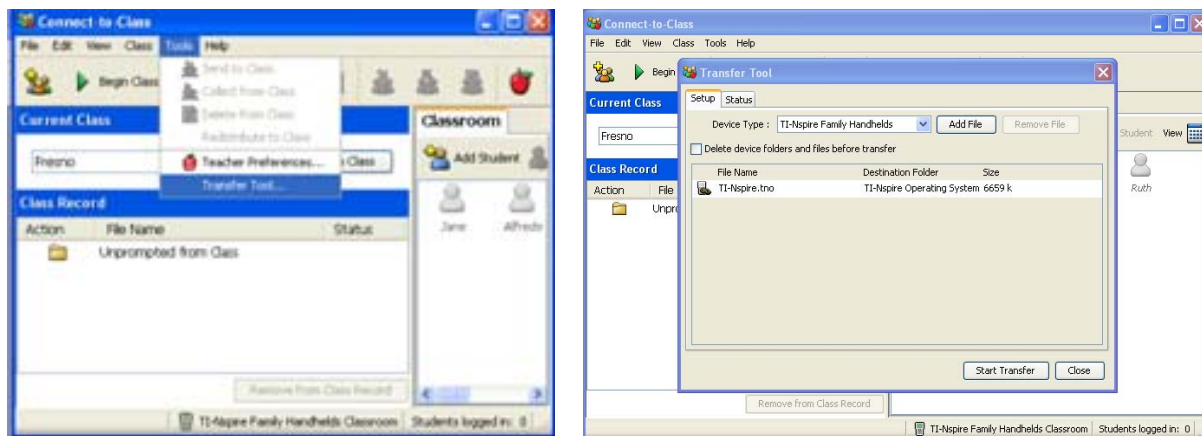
Connect-to-Class

File Edit View Class Tools Help

Begin Class

Send to Class...
Collect from Class...
Delete from Class...
Redistribute to Class
Teacher Preferences...
Transfer Tool...

Current Class

Fresno

Class

Classroom

Add Student

Jane

Alfredo

Class Record

| Action | File Name | Status |
|---|---|---|
| | Unprompted from Class | |

Remove from Class Record

TI-Nspire Family Handhelds Classroom

Students logged in: 0

Connect-to-Class

File Edit View Class Tools Help

Begin

Transfer Tool

Setup Status

Device Type : TI-Nspire Family Handhelds

Add File

Remove File

Delete device folders and files before transfer

| File Name | Destination Folder | Size |
|---|---|---|
| TI-Nspire.tno | TI-Nspire Operating System | 6659 k |

Start Transfer

Close

Current Class

Fresno

Student View

Ruth

Class Record

Action File

Unpro

Remove from Class Record

TI-Nspire Family Handhelds Classroom

Students logged in: 0